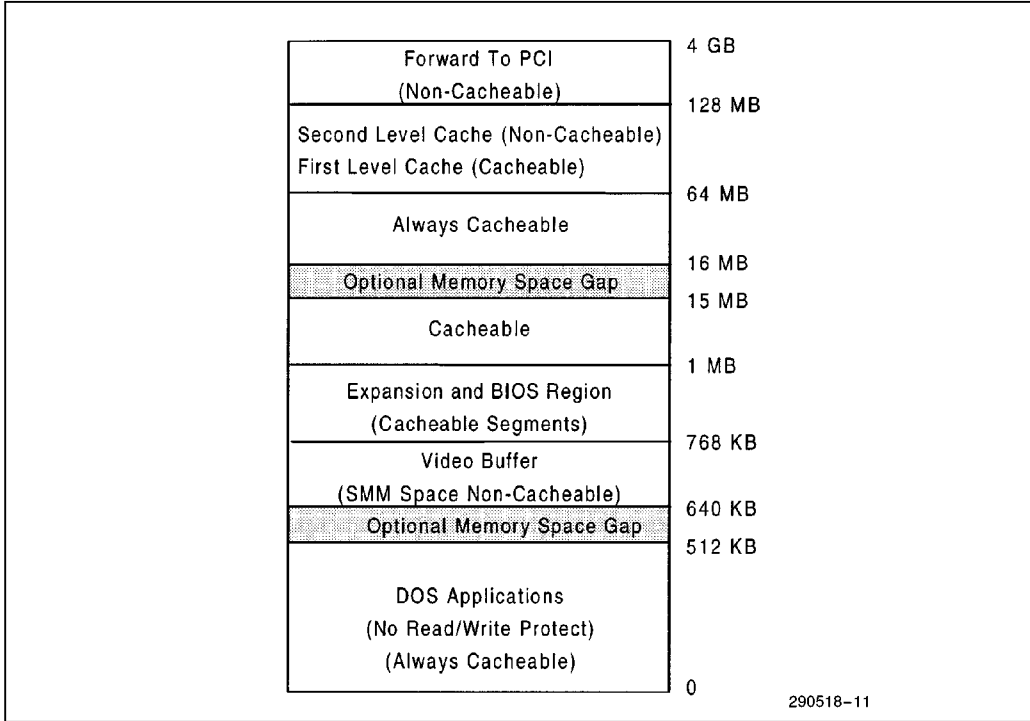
Forward To PCI
(Non-Cacheable)

4 GB

128 MB

Second Level Cache (Non-Cacheable)
First Level Cache (Cacheable)

64 MB

Always Cacheable

16 MB

Optional Memory Space Gap

15 MB

Cacheable

1 MB

Expansion and BIOS Region
(Cacheable Segments)

768 KB

Video Buffer
(SMM Space Non-Cacheable)

640 KB

Optional Memory Space Gap

512 KB

DOS Applications
(No Read/Write Protect)
(Always Cacheable)

0

290518–11